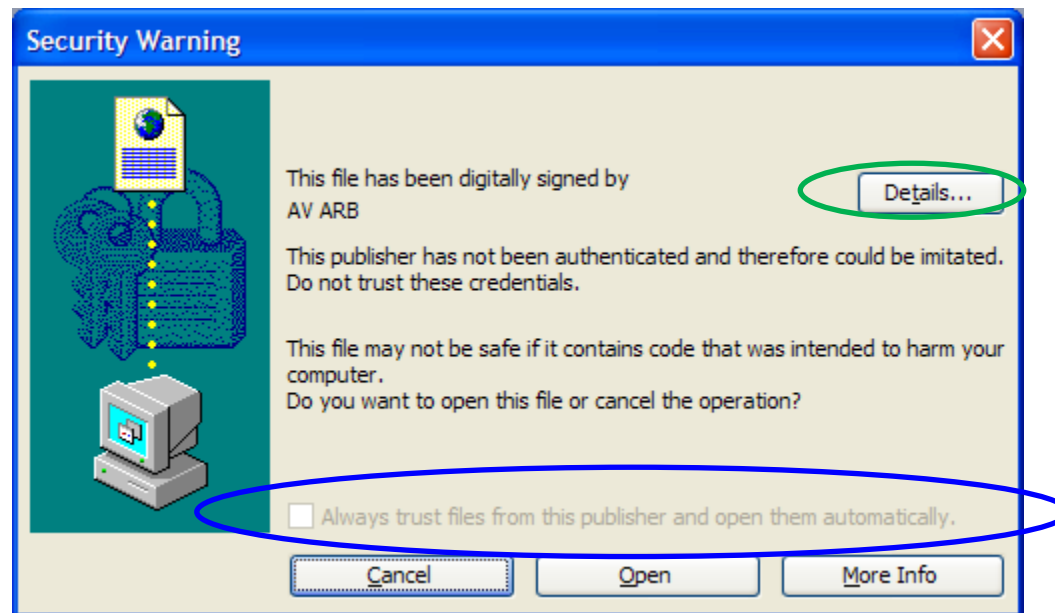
Security Warning

This file has been digitally signed by
AV ARB

Details...

This publisher has not been authenticated and therefore could be imitated. Do not trust these credentials.

This file may not be safe if it contains code that was intended to harm your computer.
Do you want to open this file or cancel the operation?

Always trust files from this publisher and open them automatically.

Cancel

Open

More Info